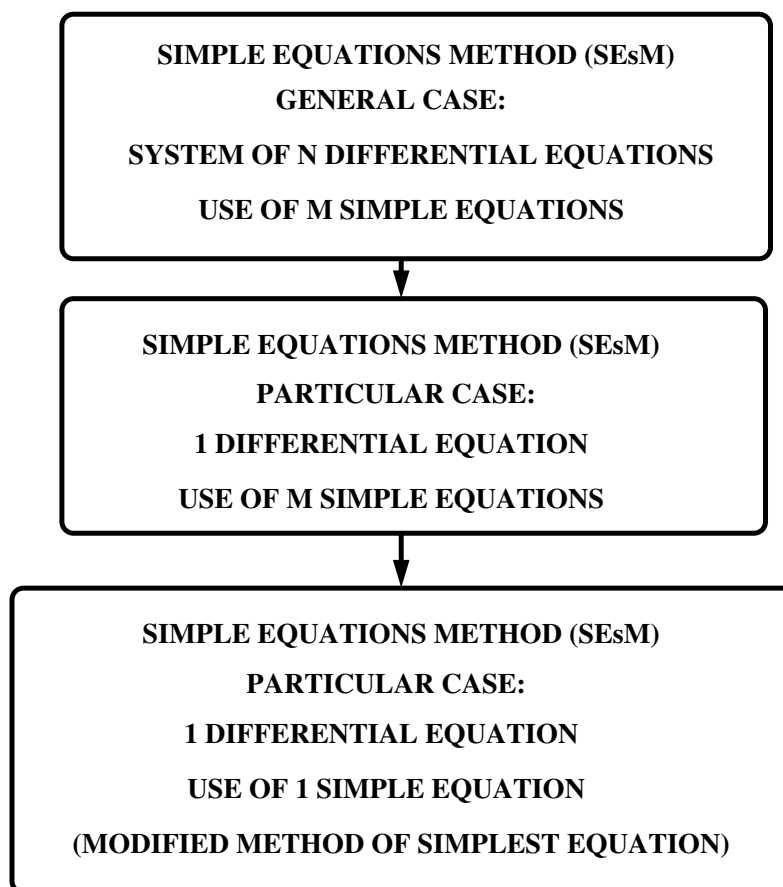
SIMPLE EQUATIONS METHOD (SEsM)
GENERAL CASE:
SYSTEM OF N DIFFERENTIAL EQUATIONS
USE OF M SIMPLE EQUATIONS

SIMPLE EQUATIONS METHOD (SEsM)
PARTICULAR CASE:
1 DIFFERENTIAL EQUATION
USE OF M SIMPLE EQUATIONS

SIMPLE EQUATIONS METHOD (SEsM)
PARTICULAR CASE:
1 DIFFERENTIAL EQUATION
USE OF 1 SIMPLE EQUATION
(MODIFIED METHOD OF SIMPLEST EQUATION)